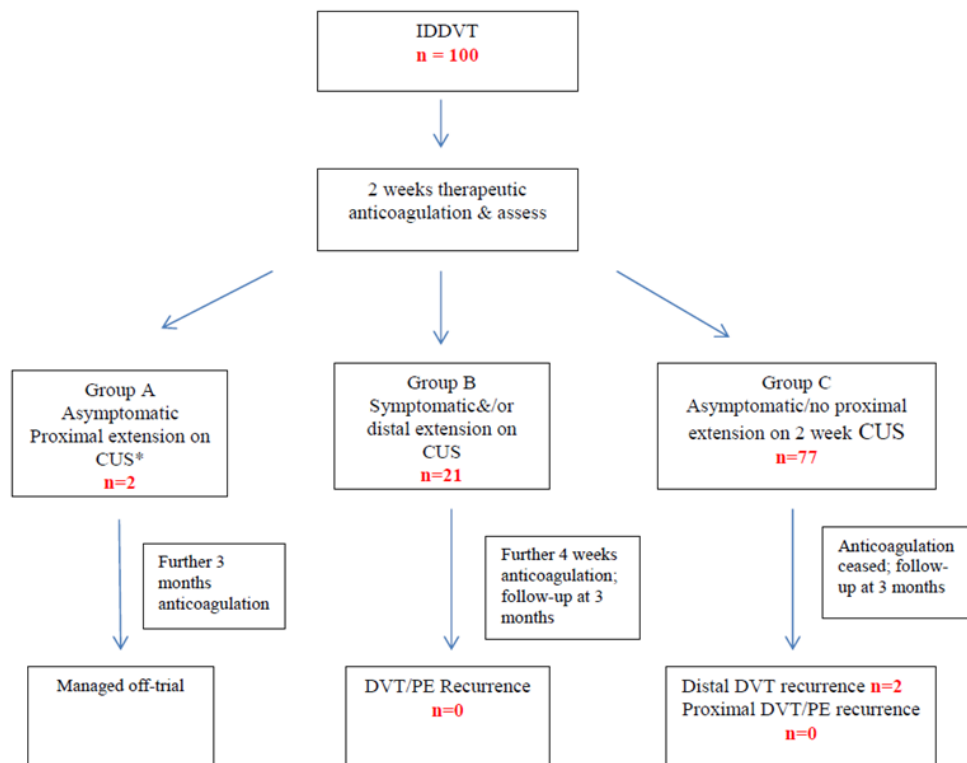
IDDVT
n = 100

2 weeks therapeutic anticoagulation & assess

Group A
Asymptomatic
Proximal extension on CUS*
n=2

Group B
Symptomatic&/or distal extension on CUS
n=21

Group C
Asymptomatic/no proximal extension on 2 week CUS
n=77

Further 3 months anticoagulation

Further 4 weeks anticoagulation; follow-up at 3 months

Anticoagulation ceased; follow-up at 3 months

Managed off-trial

DVT/PE Recurrence
n=0

Distal DVT recurrence n=2
Proximal DVT/PE recurrence
n=0